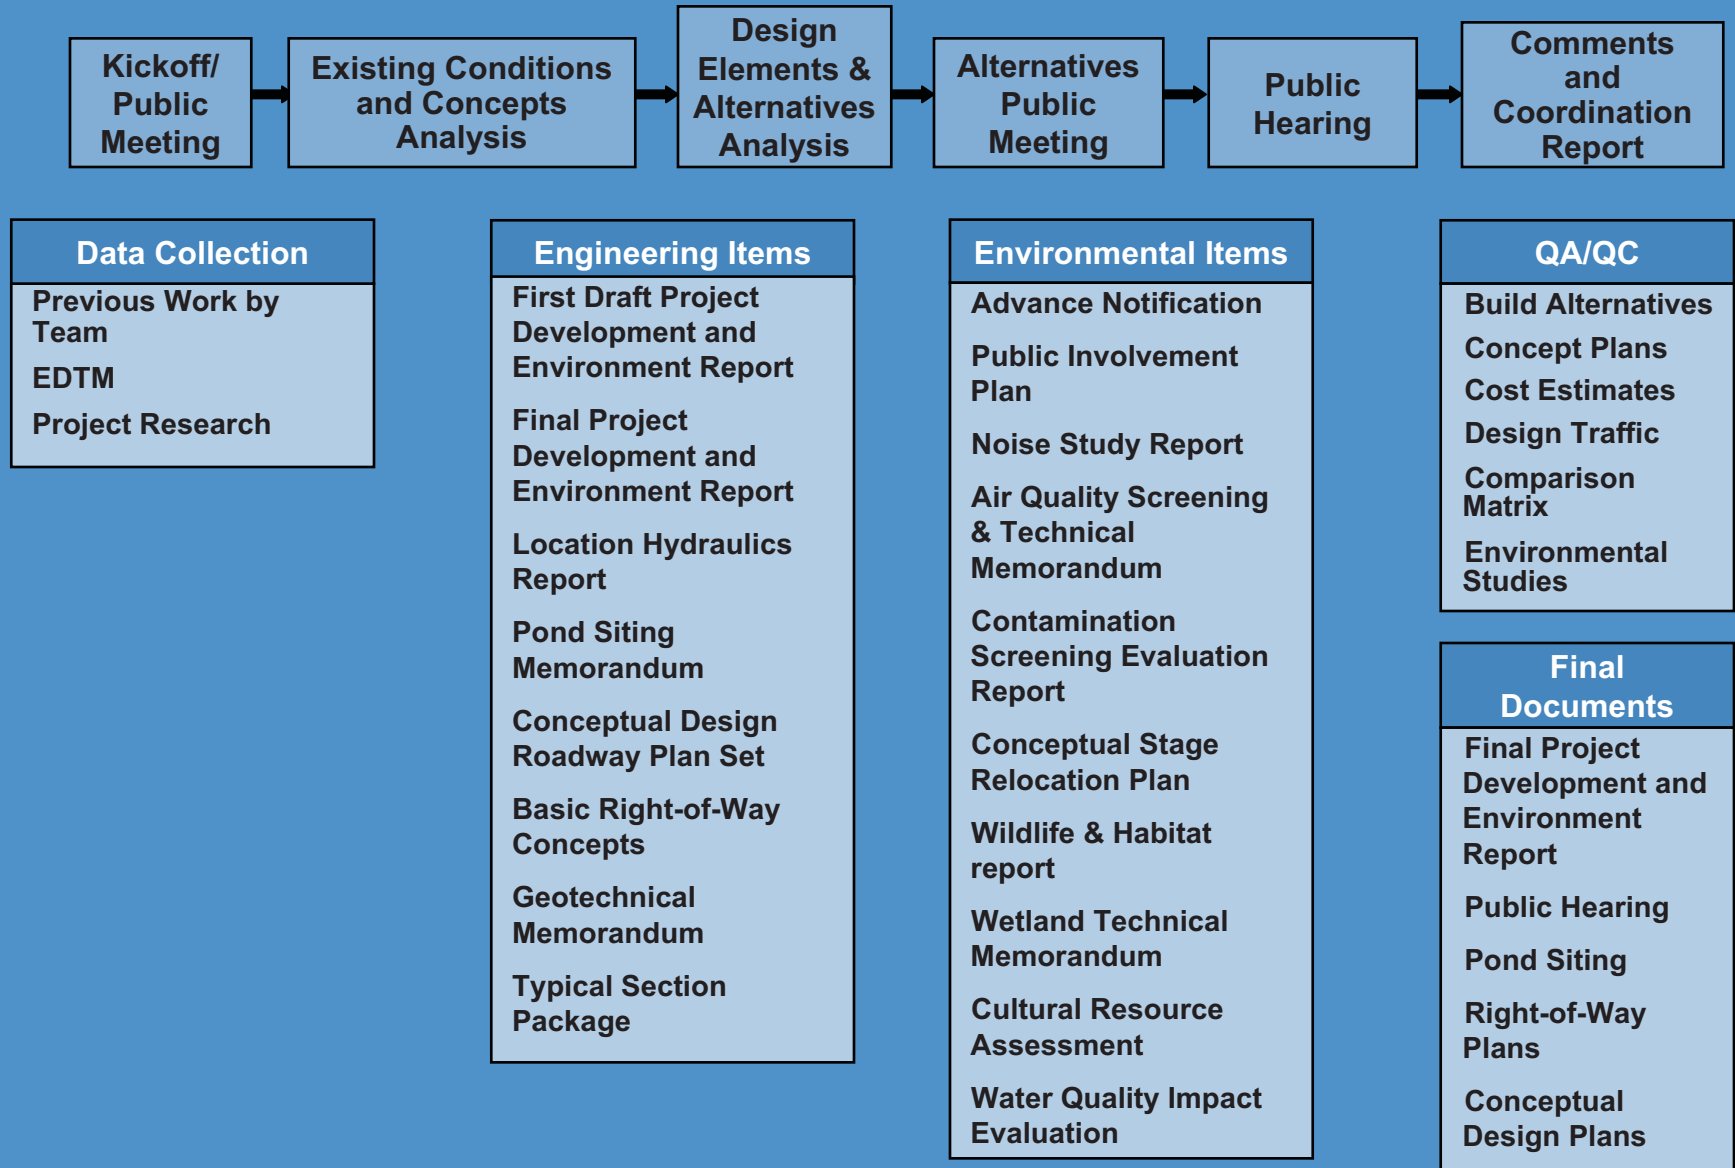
Kickoff/ Public Meeting

Existing Conditions and Concepts Analysis

Design Elements & Alternatives Analysis

Alternatives Public Meeting

Public Hearing

Comments and Coordination Report

Data Collection

Previous Work by Team

EDTM

Project Research

Engineering Items

First Draft Project Development and Environment Report

Final Project Development and Environment Report

Location Hydraulics Report

Pond Siting Memorandum

Conceptual Design Roadway Plan Set

Basic Right-of-Way Concepts

Geotechnical Memorandum

Typical Section Package

Environmental Items

Advance Notification

Public Involvement Plan

Noise Study Report

Air Quality Screening & Technical Memorandum

Contamination Screening Evaluation Report

Conceptual Stage Relocation Plan

Wildlife & Habitat report

Wetland Technical Memorandum

Cultural Resource Assessment

Water Quality Impact Evaluation

QA/QC

Build Alternatives

Concept Plans

Cost Estimates

Design Traffic

Comparison Matrix

Environmental Studies

Final Documents

Final Project Development and Environment Report

Public Hearing

Pond Siting

Right-of-Way Plans

Conceptual Design Plans